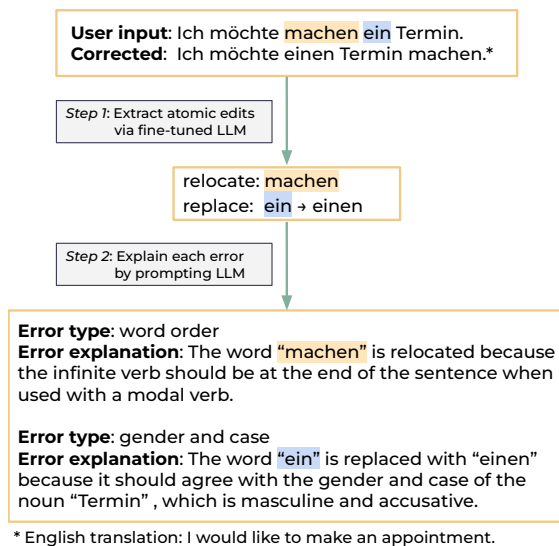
**User input**: Ich möchte machen ein Termin.
**Corrected**: Ich möchte einen Termin machen.*

*Step 1*: Extract atomic edits via fine-tuned LLM

relocate: machen
replace: ein → einen

*Step 2*: Explain each error by prompting LLM

**Error type**: word order
**Error explanation**: The word "machen" is relocated because the infinite verb should be at the end of the sentence when used with a modal verb.

**Error type**: gender and case
**Error explanation**: The word "ein" is replaced with "einen" because it should agree with the gender and case of the noun "Termin" , which is masculine and accusative.

* English translation: I would like to make an appointment.